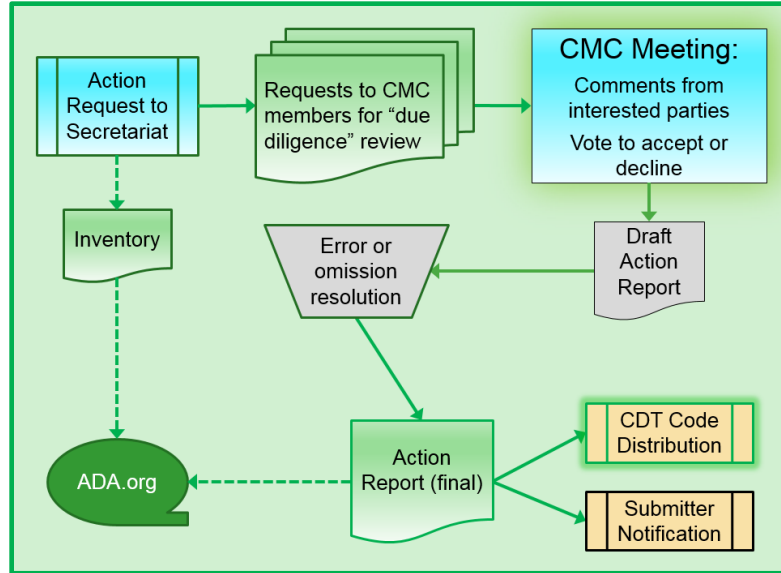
Action Request to Secretariat

Requests to CMC members for “due diligence” review

CMC Meeting:
Comments from interested parties
Vote to accept or decline

Inventory

Error or omission resolution

Draft Action Report

Action Report (final)

CDT Code Distribution

Submitter Notification

ADA.org